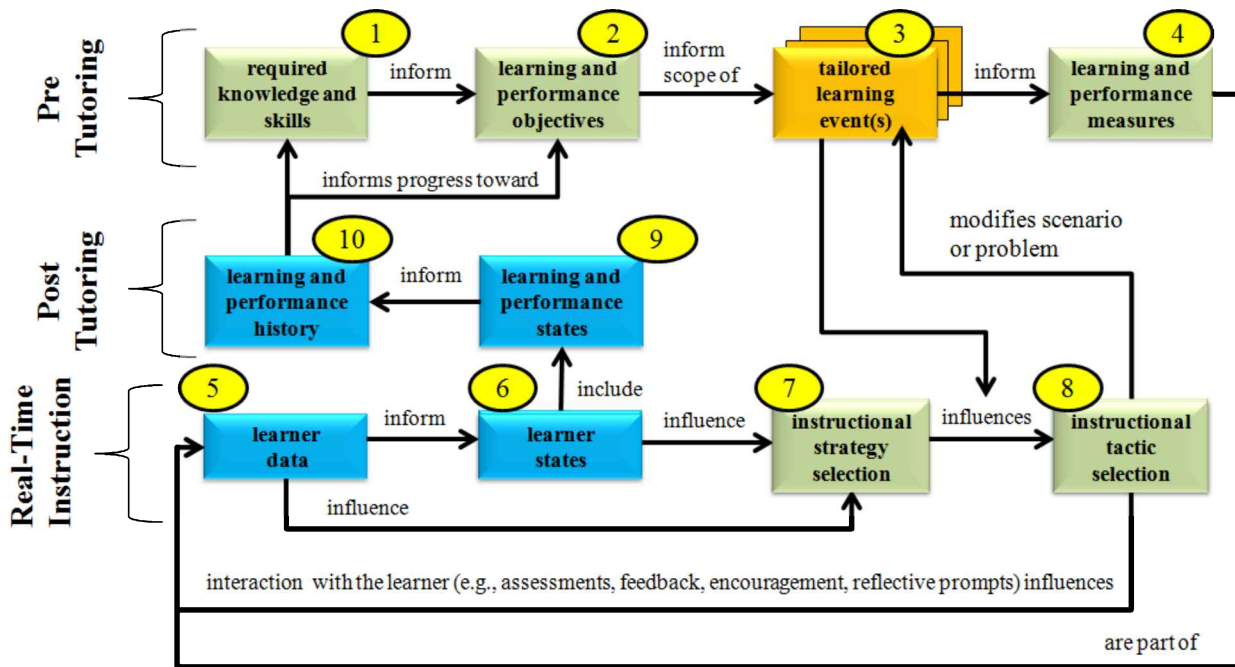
Pre Tutoring

1
required knowledge and skills

inform

2
learning and performance objectives

inform scope of

3
tailored learning event(s)

inform

4
learning and performance measures

informs progress toward

modifies scenario or problem

Post Tutoring

10
learning and performance history

inform

9
learning and performance states

Real-Time Instruction

5
learner data

inform

6
learner states

include

influence

7
instructional strategy selection

influences

8
instructional tactic selection

influence

interaction with the learner (e.g., assessments, feedback, encouragement, reflective prompts) influences

are part of